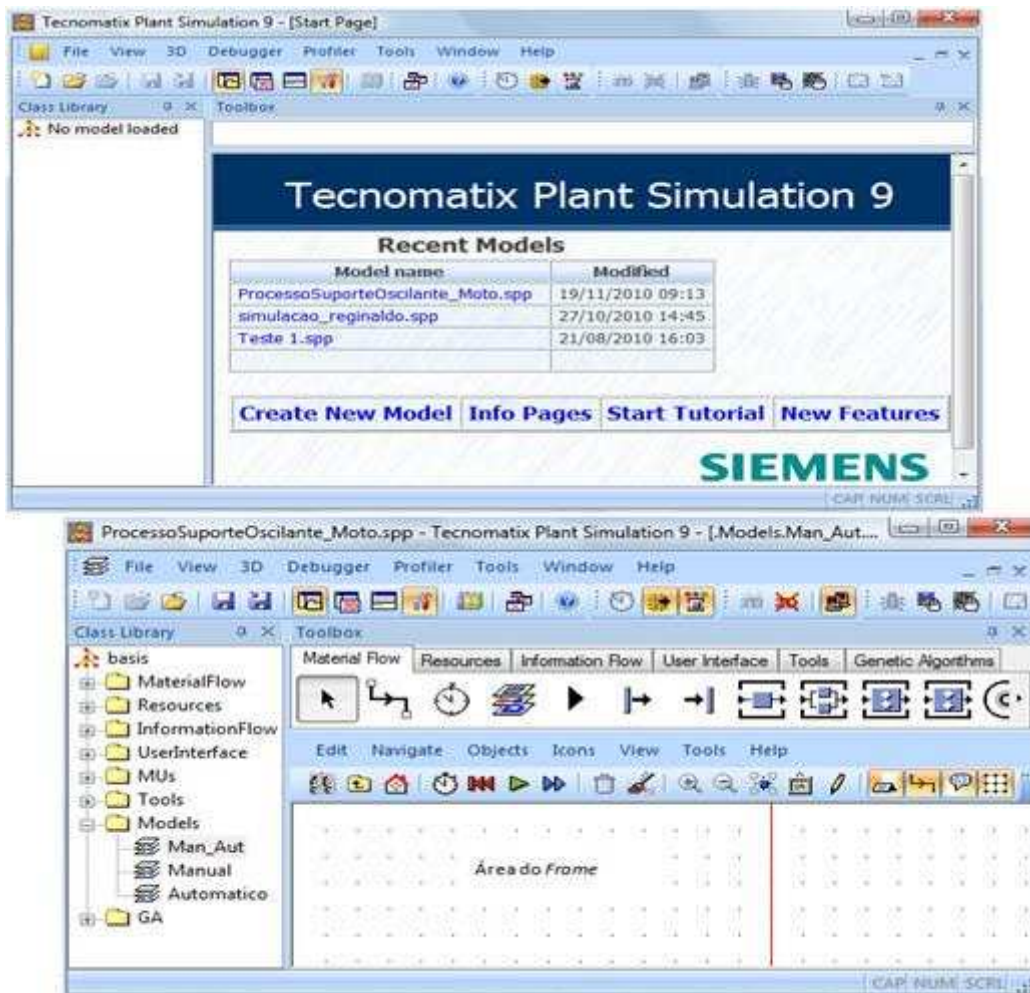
Tecnomatix Plant Simulation 9 - [Start Page]

File View 3D Debugger Profiler Tools Window Help

Class Library
Toolbox

No model loaded

Tecnomatix Plant Simulation 9

Recent Models

| Model name | Modified |
|---|---|
| ProcessoSuporteOscilante_Moto.spp | 19/11/2010 09:13 |
| simulacao_reginaldo.spp | 27/10/2010 14:45 |
| Teste 1.spp | 21/08/2010 16:03 |
| | |

Create New Model | Info Pages | Start Tutorial | New Features

SIEMENS

CAP NUM SCRL

ProcessoSuporteOscilante_Moto.spp - Tecnomatix Plant Simulation 9 - [.Models.Man_Aut...

File View 3D Debugger Profiler Tools Window Help

Class Library
Toolbox

basis
MaterialFlow
Resources
InformationFlow
UserInterface
MUs
Tools
Models
Man_Aut
Manual
Automatico
GA

Material Flow | Resources | Information Flow | User Interface | Tools | Genetic Algorithms

Edit Navigate Objects Icons View Tools Help

Área do Frame

CAP NUM SCRL